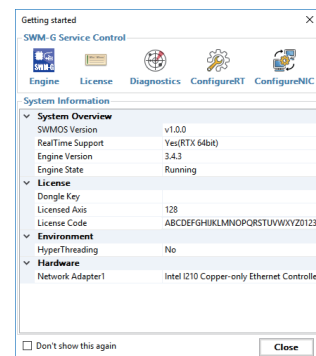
Getting started

×

SWM-G Service Control

SWM-G

Engine License Diagnostics ConfigureRT ConfigureNIC

System Information

| | |
|---|---|
| System Overview | |
| SWMOS Version | v1.0.0 |
| RealTime Support | Yes(RTX 64bit) |
| Engine Version | 3.4.3 |
| Engine State | Running |
| License | |
| Dongle Key | |
| Licensed Axis | 128 |
| License Code | ABCDEFGHIJKLMNOPQRSTUVWXYZ0123 |
| Environment | |
| HyperThreading | No |
| Hardware | |
| Network Adapter1 | Intel I210 Copper-only Ethernet Controlle |

Don't show this again

Close